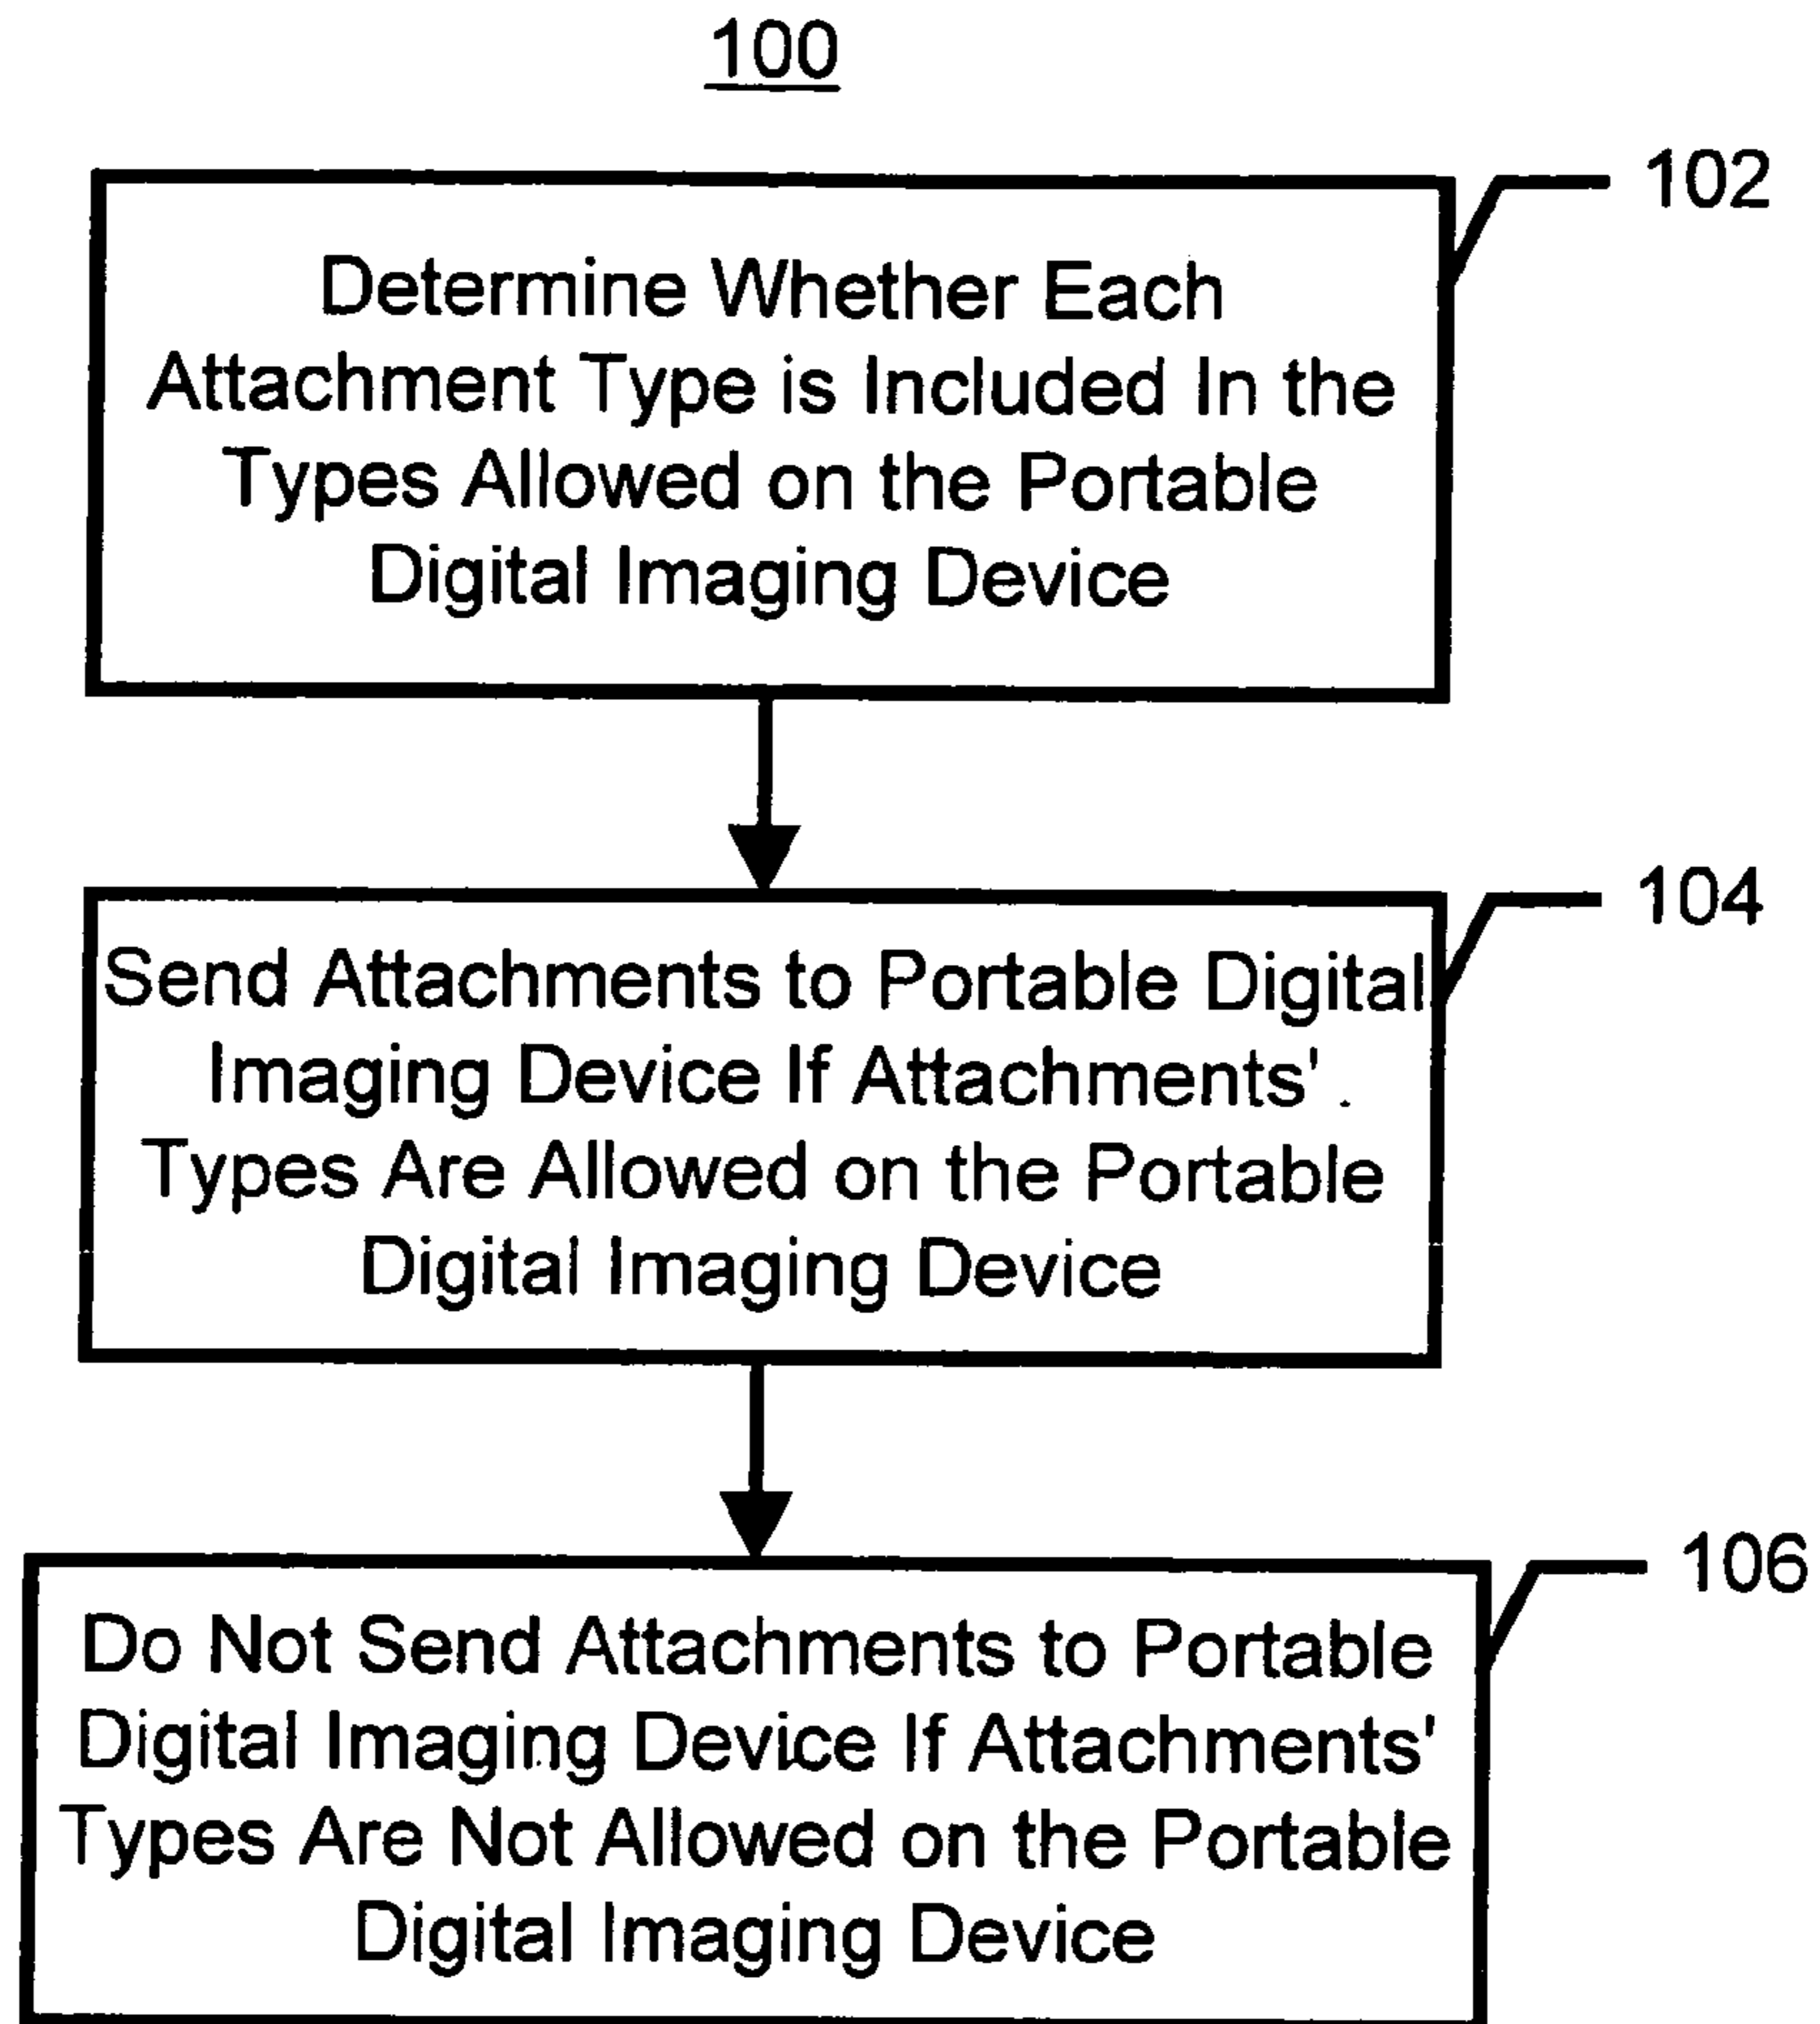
100

102

Determine Whether Each Attachment Type is Included In the Types Allowed on the Portable Digital Imaging Device

104

Send Attachments to Portable Digital Imaging Device If Attachments' Types Are Allowed on the Portable Digital Imaging Device

106

Do Not Send Attachments to Portable Digital Imaging Device If Attachments' Types Are Not Allowed on the Portable Digital Imaging Device